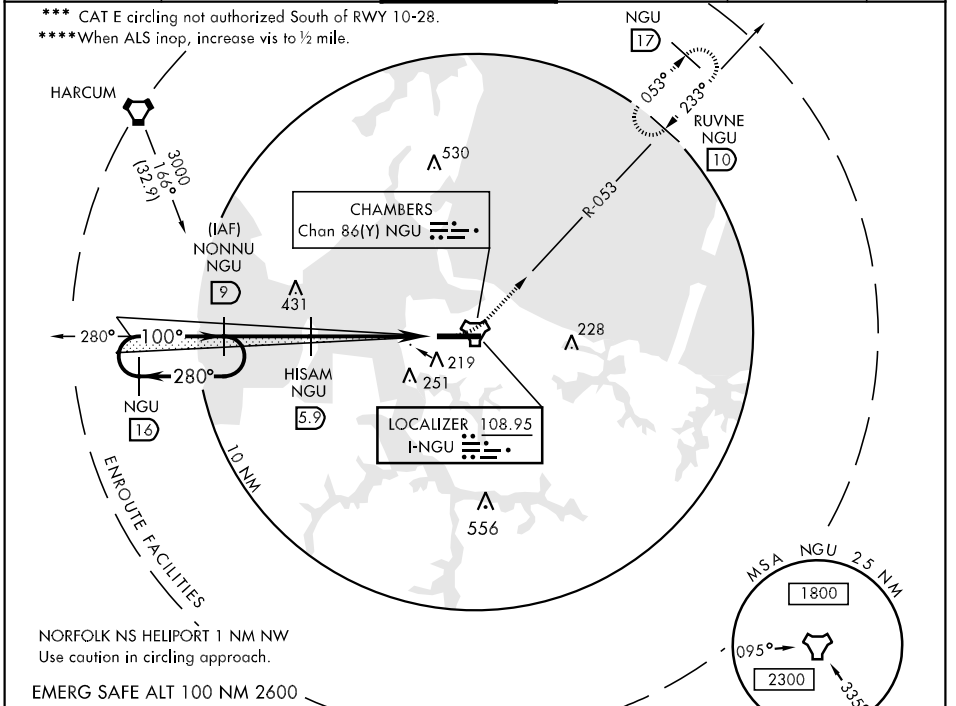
*** CAT E circling not authorized South of RWY 10-28.
****When ALS inop, increase vis to ½ mile.

NGU
17

053°
233°

RUVNE
NGU
10

HARCUM

3000
166°
(32.9)

530

CHAMBERS
Chan 86(Y) NGU

R-053

(IAF)
NONNU
NGU
9

431

228

280°
100°
280°

219
251

HISAM
NGU
5.9

NGU
16

LOCALIZER 108.95
I-NGU

10 NM

ENROUTE FACILITIES

556

MSA NGU 25 NM
1800
095°
2300
335°

NORFOLK NS HELIPORT 1 NM NW
Use caution in circling approach.

EMERG SAFE ALT 100 NM 2600